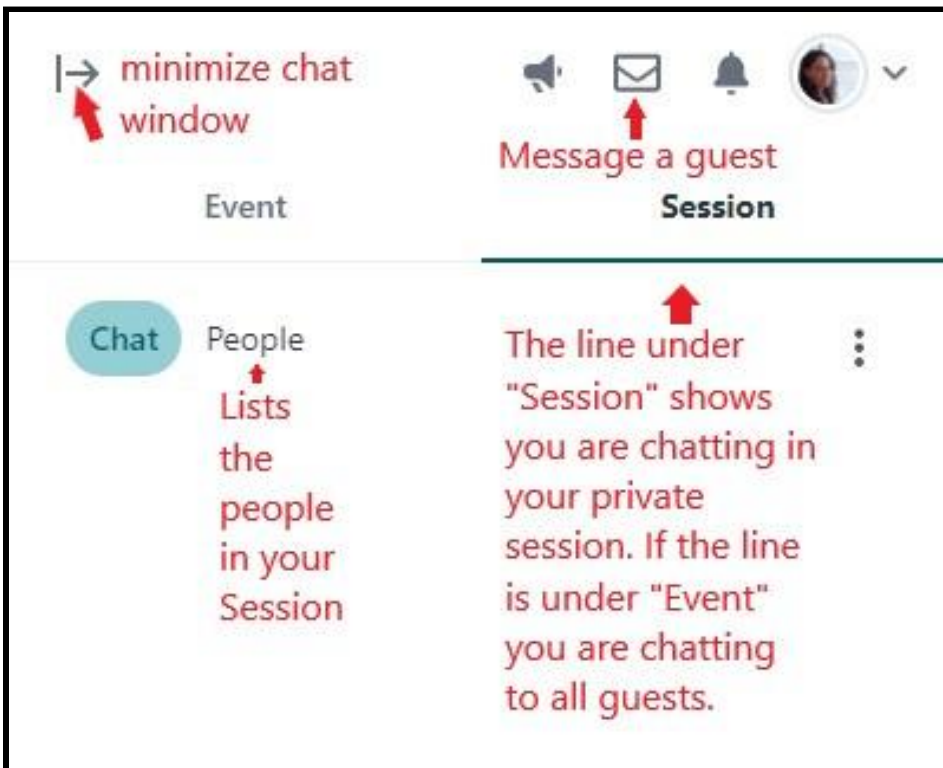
minimize chat window

Message a guest

Event

Session

Chat

People

Lists the people in your Session

The line under "Session" shows you are chatting in your private session. If the line is under "Event" you are chatting to all guests.